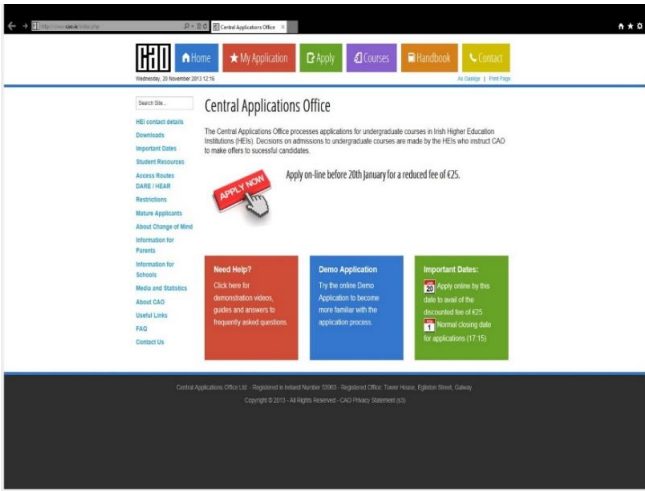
http://www.cao.ie/index.php
Central Applications Office ×

CAO
Home
My Application
Apply
Courses
Handbook
Contact

Wednesday, 20 November 2013 12:16
As Gaeilge | Print Page

Search Site...

HEI contact details
Downloads
Important Dates
Student Resources
Access Routes DARE / HEAR
Restrictions
Mature Applicants
About Change of Mind
Information for Parents
Information for Schools
Media and Statistics
About CAO
Useful Links
FAQ
Contact Us

Central Applications Office

The Central Applications Office processes applications for undergraduate courses in Irish Higher Education Institutions (HEIs). Decisions on admissions to undergraduate courses are made by the HEIs who instruct CAO to make offers to sucessful candidates.

APPLY NOW

Apply on-line before 20th January for a reduced fee of €25.

Need Help?
Click here for demonstration videos, guides and answers to frequently asked questions.

Demo Application
Try the online Demo Application to become more familiar with the application process.

Important Dates:
20 Apply online by this date to avail of the discounted fee of €25
1 Normal closing date for applications (17:15)

Central Applications Office Ltd. - Registered in Ireland Number 53963 - Registered Office: Tower House, Eglinton Street, Galway
Copyright © 2013 - All Rights Reserved - CAO Privacy Statement (v3)